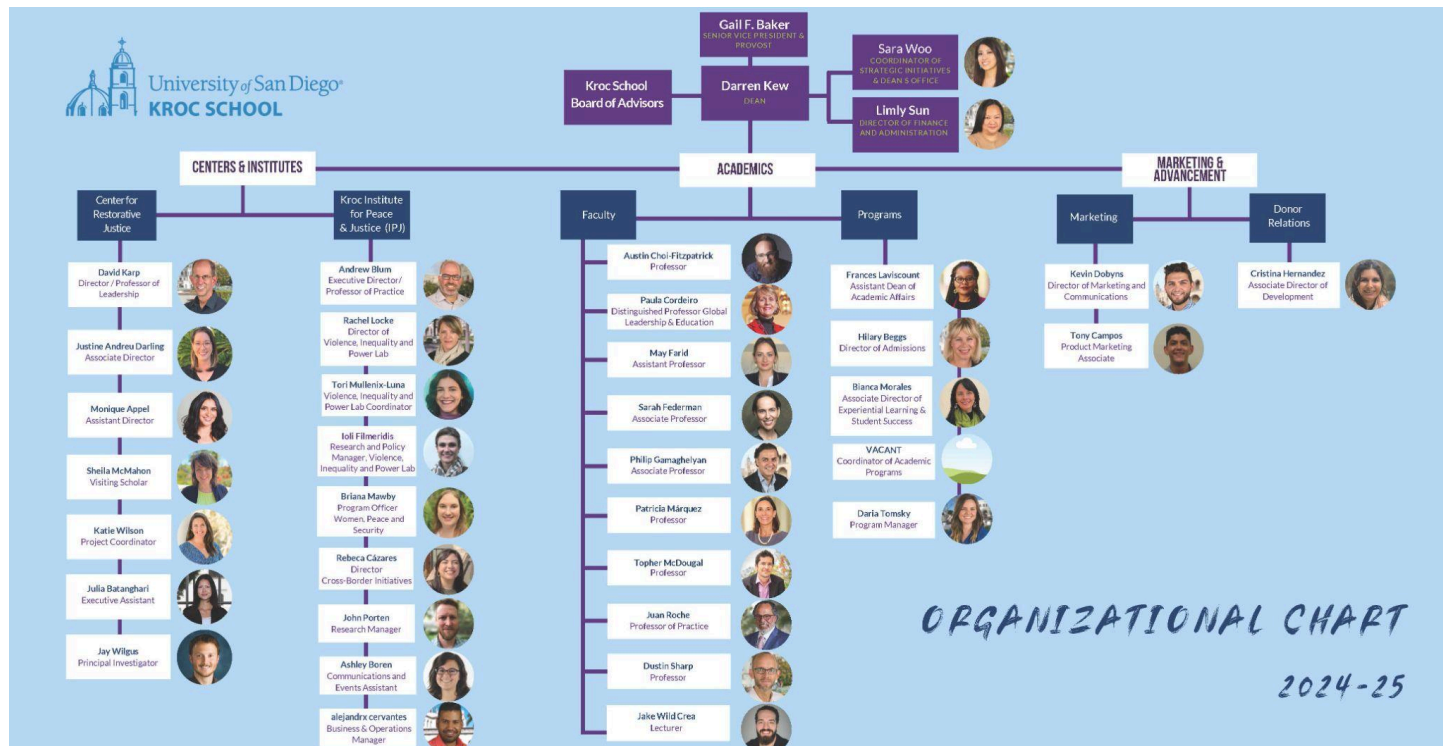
University of San Diego
KROC SCHOOL

Gail F. Baker
SENIOR VICE PRESIDENT & PROVOST

Kroc School Board of Advisors

Darren Kew
DEAN

Sara Woo
COORDINATOR OF STRATEGIC INITIATIVES & DEAN'S OFFICE

Limly Sun
DIRECTOR OF FINANCE AND ADMINISTRATION

CENTERS & INSTITUTES

ACADEMICS

MARKETING & ADVANCEMENT

Center for Restorative Justice

David Karp
Director / Professor of Leadership

Justine Andreu Darling
Associate Director

Monique Appel
Assistant Director

Sheila McMahon
Visiting Scholar

Katie Wilson
Project Coordinator

Julia Batanghari
Executive Assistant

Jay Wilgus
Principal Investigator

Kroc Institute for Peace & Justice (IPJ)

Andrew Blum
Executive Director/ Professor of Practice

Rachel Locke
Director of Violence, Inequality and Power Lab

Tori Mullenix-Luna
Violence, Inequality and Power Lab Coordinator

Ioli Filmeridis
Research and Policy Manager, Violence, Inequality and Power Lab

Briana Mawby
Program Officer Women, Peace and Security

Rebeca Cázares
Director Cross-Border Initiatives

John Porten
Research Manager

Ashley Boren
Communications and Events Assistant

alejandrx cervantes
Business & Operations Manager

Faculty

Austin Choi-Fitzpatrick
Professor

Paula Cordeiro
Distinguished Professor Global Leadership & Education

May Farid
Assistant Professor

Sarah Federman
Associate Professor

Philip Gamaghelyan
Associate Professor

Patricia Márquez
Professor

Topher McDougal
Professor

Juan Roche
Professor of Practice

Dustin Sharp
Professor

Jake Wild Crea
Lecturer

Programs

Frances Laviscount
Assistant Dean of Academic Affairs

Hilary Beggs
Director of Admissions

Bianca Morales
Associate Director of Experiential Learning & Student Success

VACANT
Coordinator of Academic Programs

Daria Tomsky
Program Manager

Marketing

Kevin Dobyns
Director of Marketing and Communications

Tony Campos
Product Marketing Associate

Donor Relations

Cristina Hernandez
Associate Director of Development

ORGANIZATIONAL CHART

2024-25